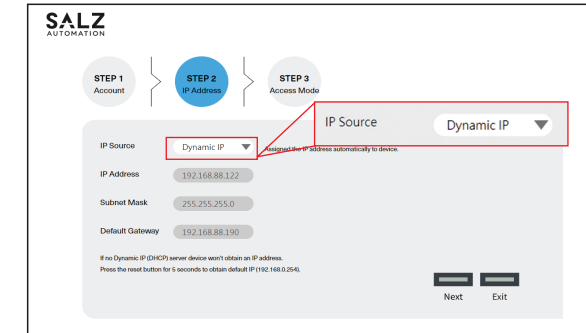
SALZ
AUTOMATION

STEP 1
Account

STEP 2
IP Address

STEP 3
Access Mode

IP Source
Dynamic IP

IP Source
Dynamic IP
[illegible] assigned the IP address automatically to device.

IP Address
192.168.88.122

Subnet Mask
255.255.255.0

Default Gateway
192.168.88.190

If no Dynamic IP (DHCP) server device won't obtain an IP address.
Press the reset button for 5 seconds to obtain default IP (192.168.0.254).

Next
Exit